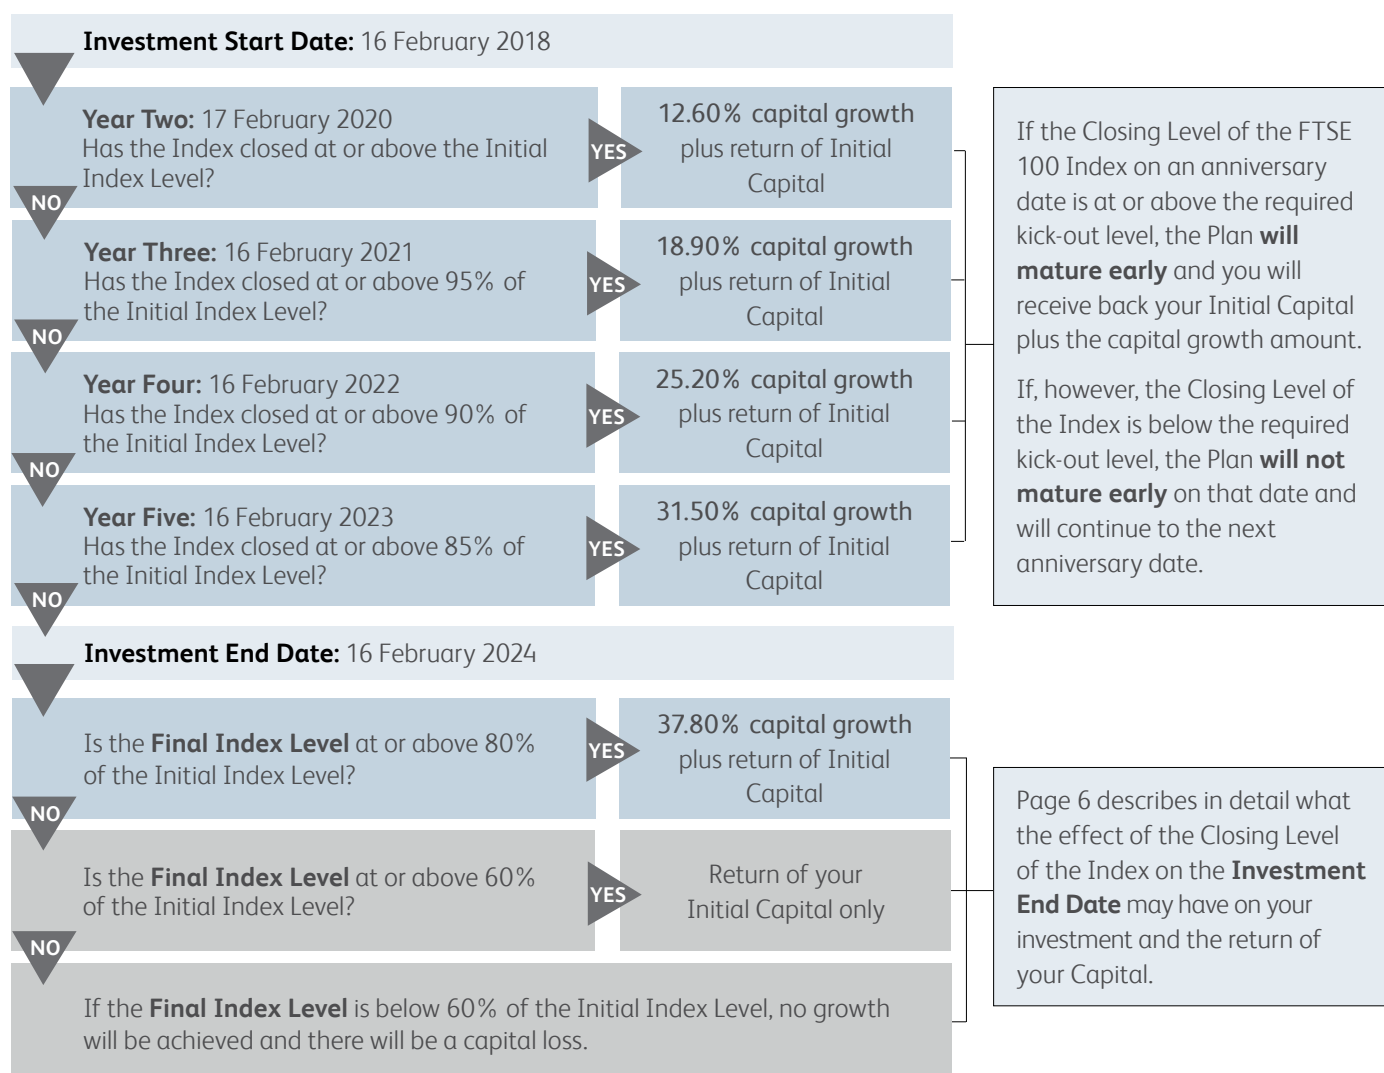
**Investment Start Date:** 16 February 2018

**Year Two:** 17 February 2020
Has the Index closed at or above the Initial Index Level?

YES

12.60% capital growth plus return of Initial Capital

NO

**Year Three:** 16 February 2021
Has the Index closed at or above 95% of the Initial Index Level?

YES

18.90% capital growth plus return of Initial Capital

NO

**Year Four:** 16 February 2022
Has the Index closed at or above 90% of the Initial Index Level?

YES

25.20% capital growth plus return of Initial Capital

NO

**Year Five:** 16 February 2023
Has the Index closed at or above 85% of the Initial Index Level?

YES

31.50% capital growth plus return of Initial Capital

NO

If the Closing Level of the FTSE 100 Index on an anniversary date is at or above the required kick-out level, the Plan **will mature early** and you will receive back your Initial Capital plus the capital growth amount.

If, however, the Closing Level of the Index is below the required kick-out level, the Plan **will not mature early** on that date and will continue to the next anniversary date.

**Investment End Date:** 16 February 2024

Is the **Final Index Level** at or above 80% of the Initial Index Level?

YES

37.80% capital growth plus return of Initial Capital

NO

Is the **Final Index Level** at or above 60% of the Initial Index Level?

YES

Return of your Initial Capital only

NO

If the **Final Index Level** is below 60% of the Initial Index Level, no growth will be achieved and there will be a capital loss.

Page 6 describes in detail what the effect of the Closing Level of the Index on the **Investment End Date** may have on your investment and the return of your Capital.